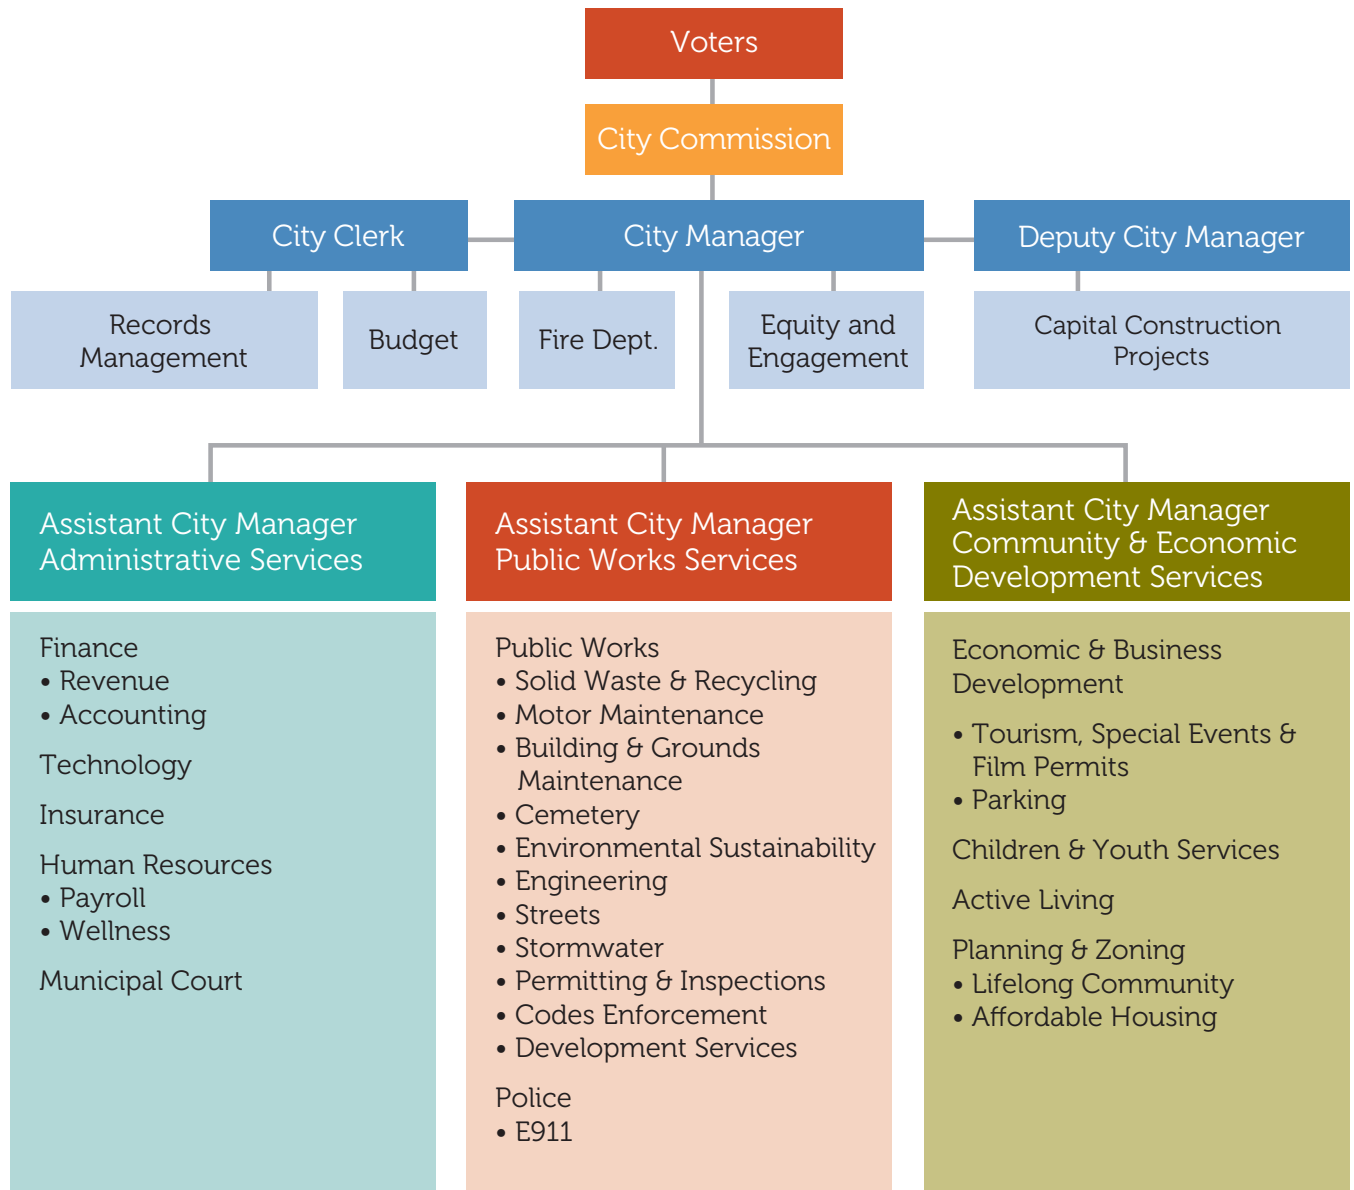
Voters

City Commission

City Clerk

City Manager

Deputy City Manager

Records Management

Budget

Fire Dept.

Equity and Engagement

Capital Construction Projects

Assistant City Manager Administrative Services

Finance
• Revenue
• Accounting

Technology

Insurance

Human Resources
• Payroll
• Wellness

Municipal Court

Assistant City Manager Public Works Services

Public Works
• Solid Waste & Recycling
• Motor Maintenance
• Building & Grounds Maintenance
• Cemetery
• Environmental Sustainability
• Engineering
• Streets
• Stormwater
• Permitting & Inspections
• Codes Enforcement
• Development Services

Police
• E911

Assistant City Manager Community & Economic Development Services

Economic & Business Development

• Tourism, Special Events & Film Permits
• Parking

Children & Youth Services

Active Living

Planning & Zoning
• Lifelong Community
• Affordable Housing